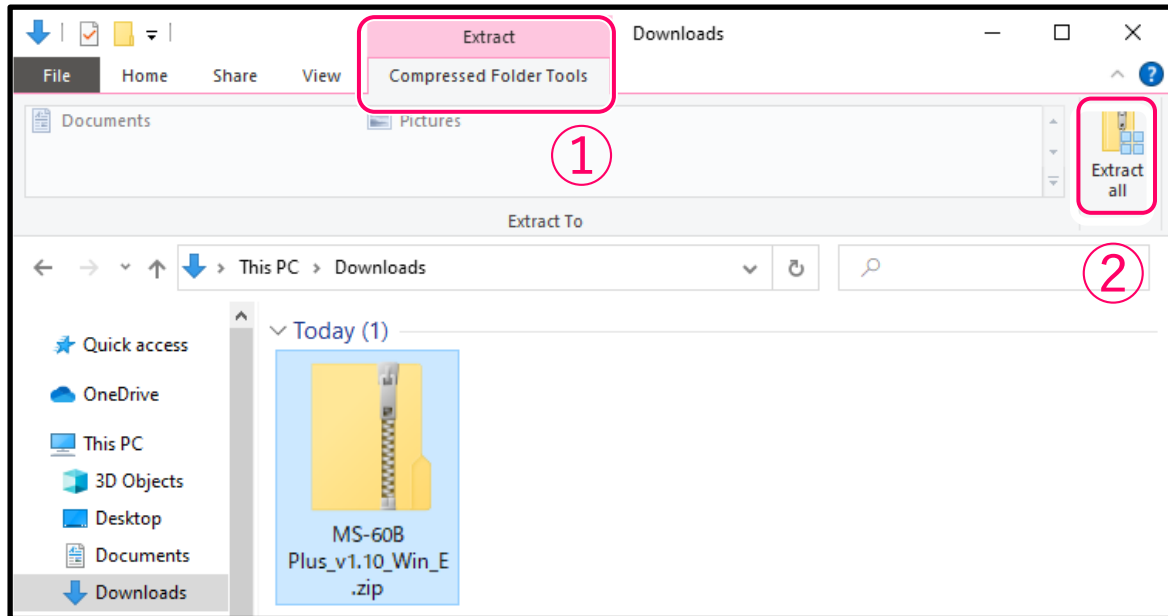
Extract

Downloads

File Home Share View Compressed Folder Tools

Documents

Pictures

①

Extract To

Extract all

②

This PC › Downloads

Quick access

OneDrive

This PC

3D Objects

Desktop

Documents

Downloads

Today (1)

MS-60B Plus_v1.10_Win_E.zip